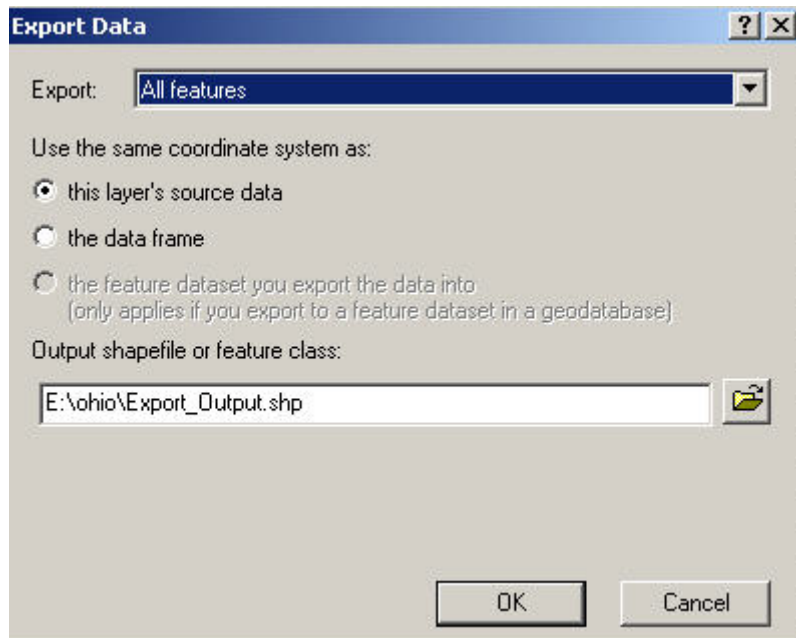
Export Data

?

Export: All features

Use the same coordinate system as:

this layer's source data

the data frame

the feature dataset you export the data into
(only applies if you export to a feature dataset in a geodatabase)

Output shapefile or feature class:

E:\ohio\Export_Output.shp

OK

Cancel